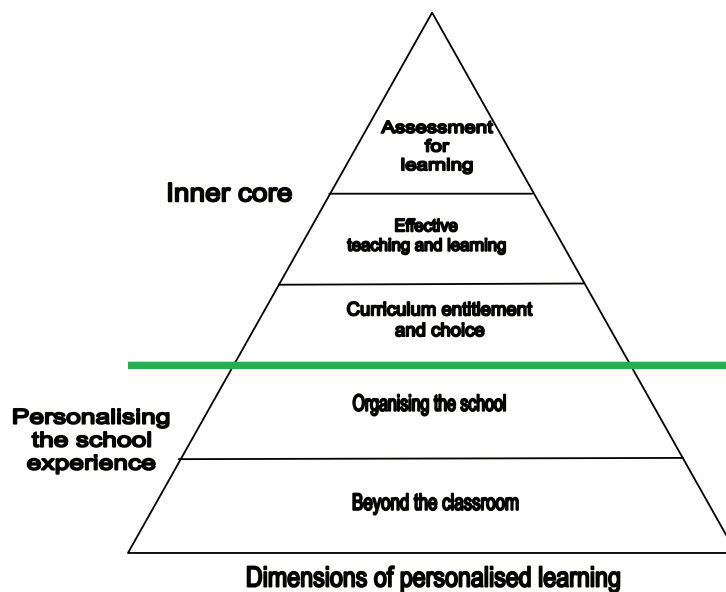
Assessment for learning

Inner core

Effective teaching and learning

Curriculum entitlement and choice

Personalising the school experience

Organising the school

Beyond the classroom

Dimensions of personalised learning